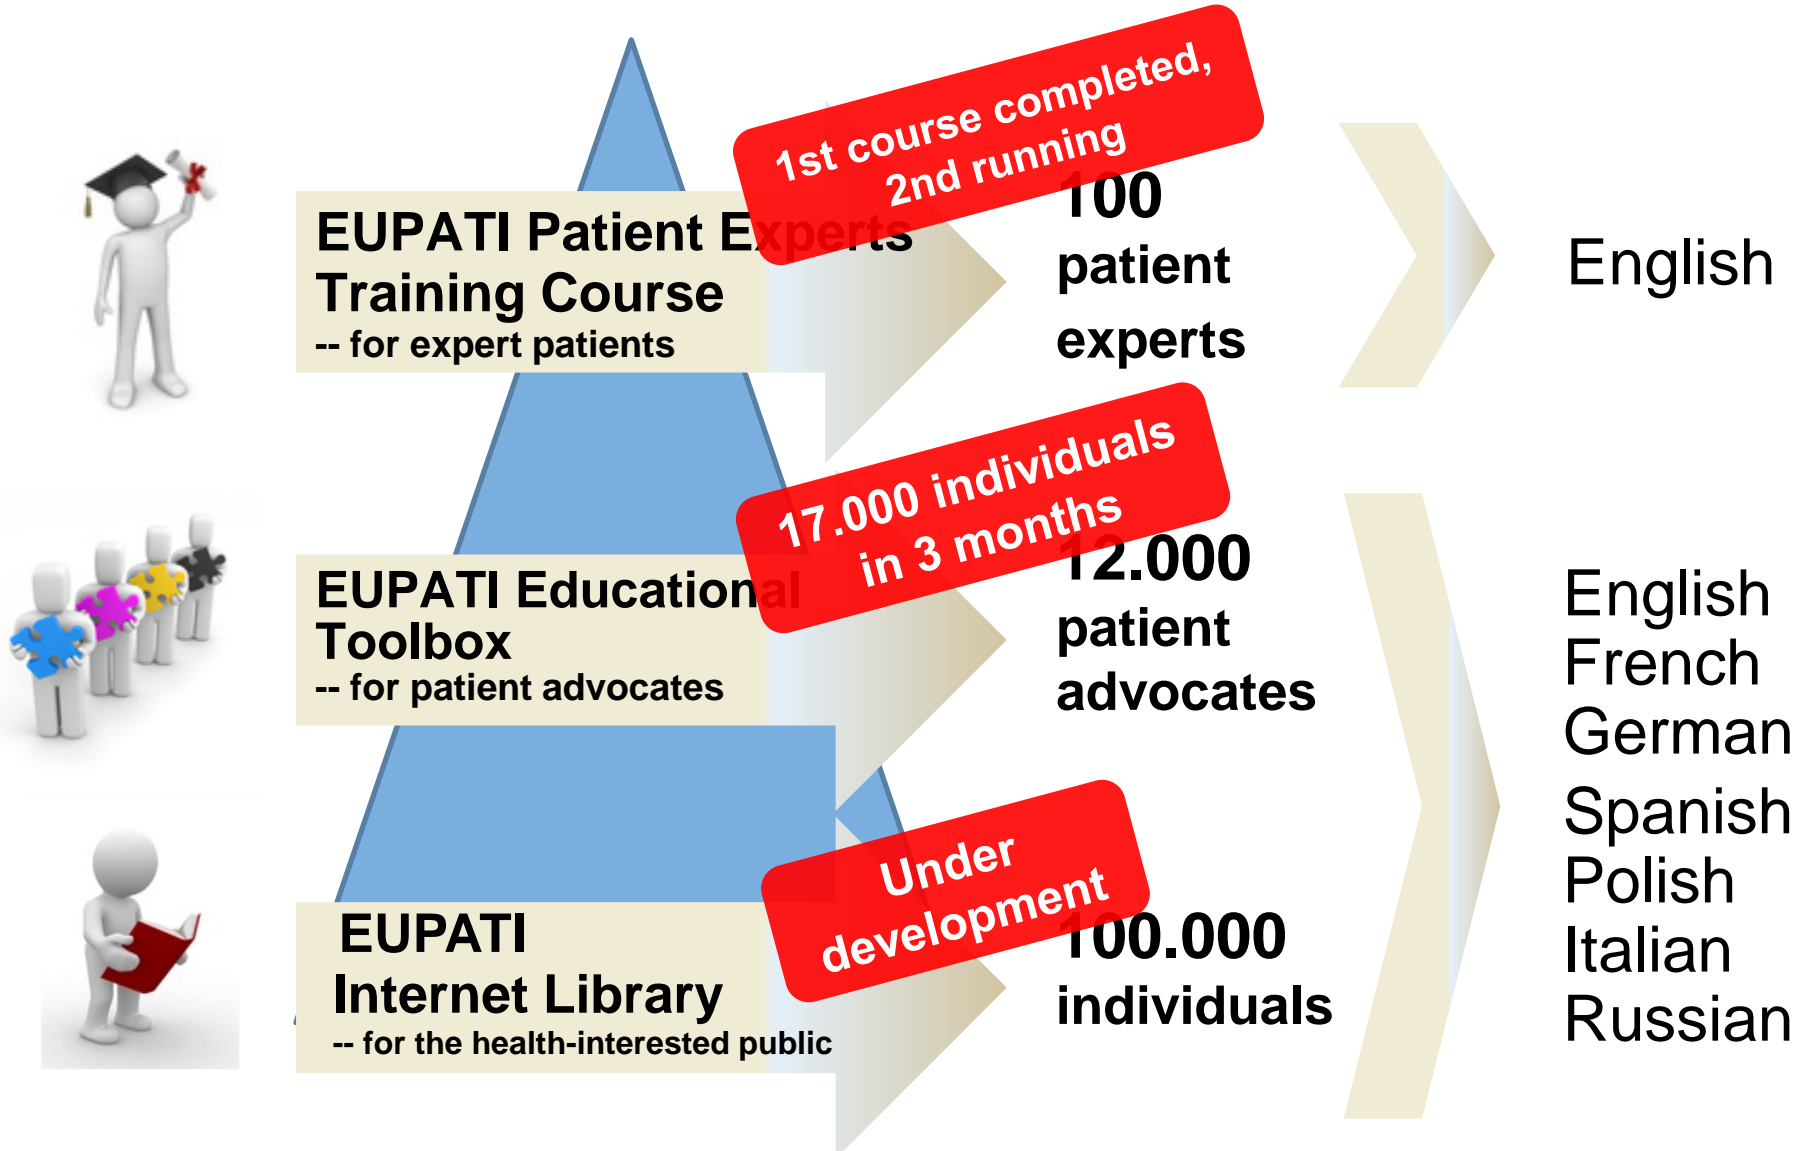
1st course completed, 2nd running

EUPATI Patient Experts Training Course
-- for expert patients

100 patient experts

English

17.000 individuals in 3 months

EUPATI Educational Toolbox
-- for patient advocates

12.000 patient advocates

English
French
German
Spanish
Polish
Italian
Russian

Under development

EUPATI Internet Library
-- for the health-interested public

100.000 individuals